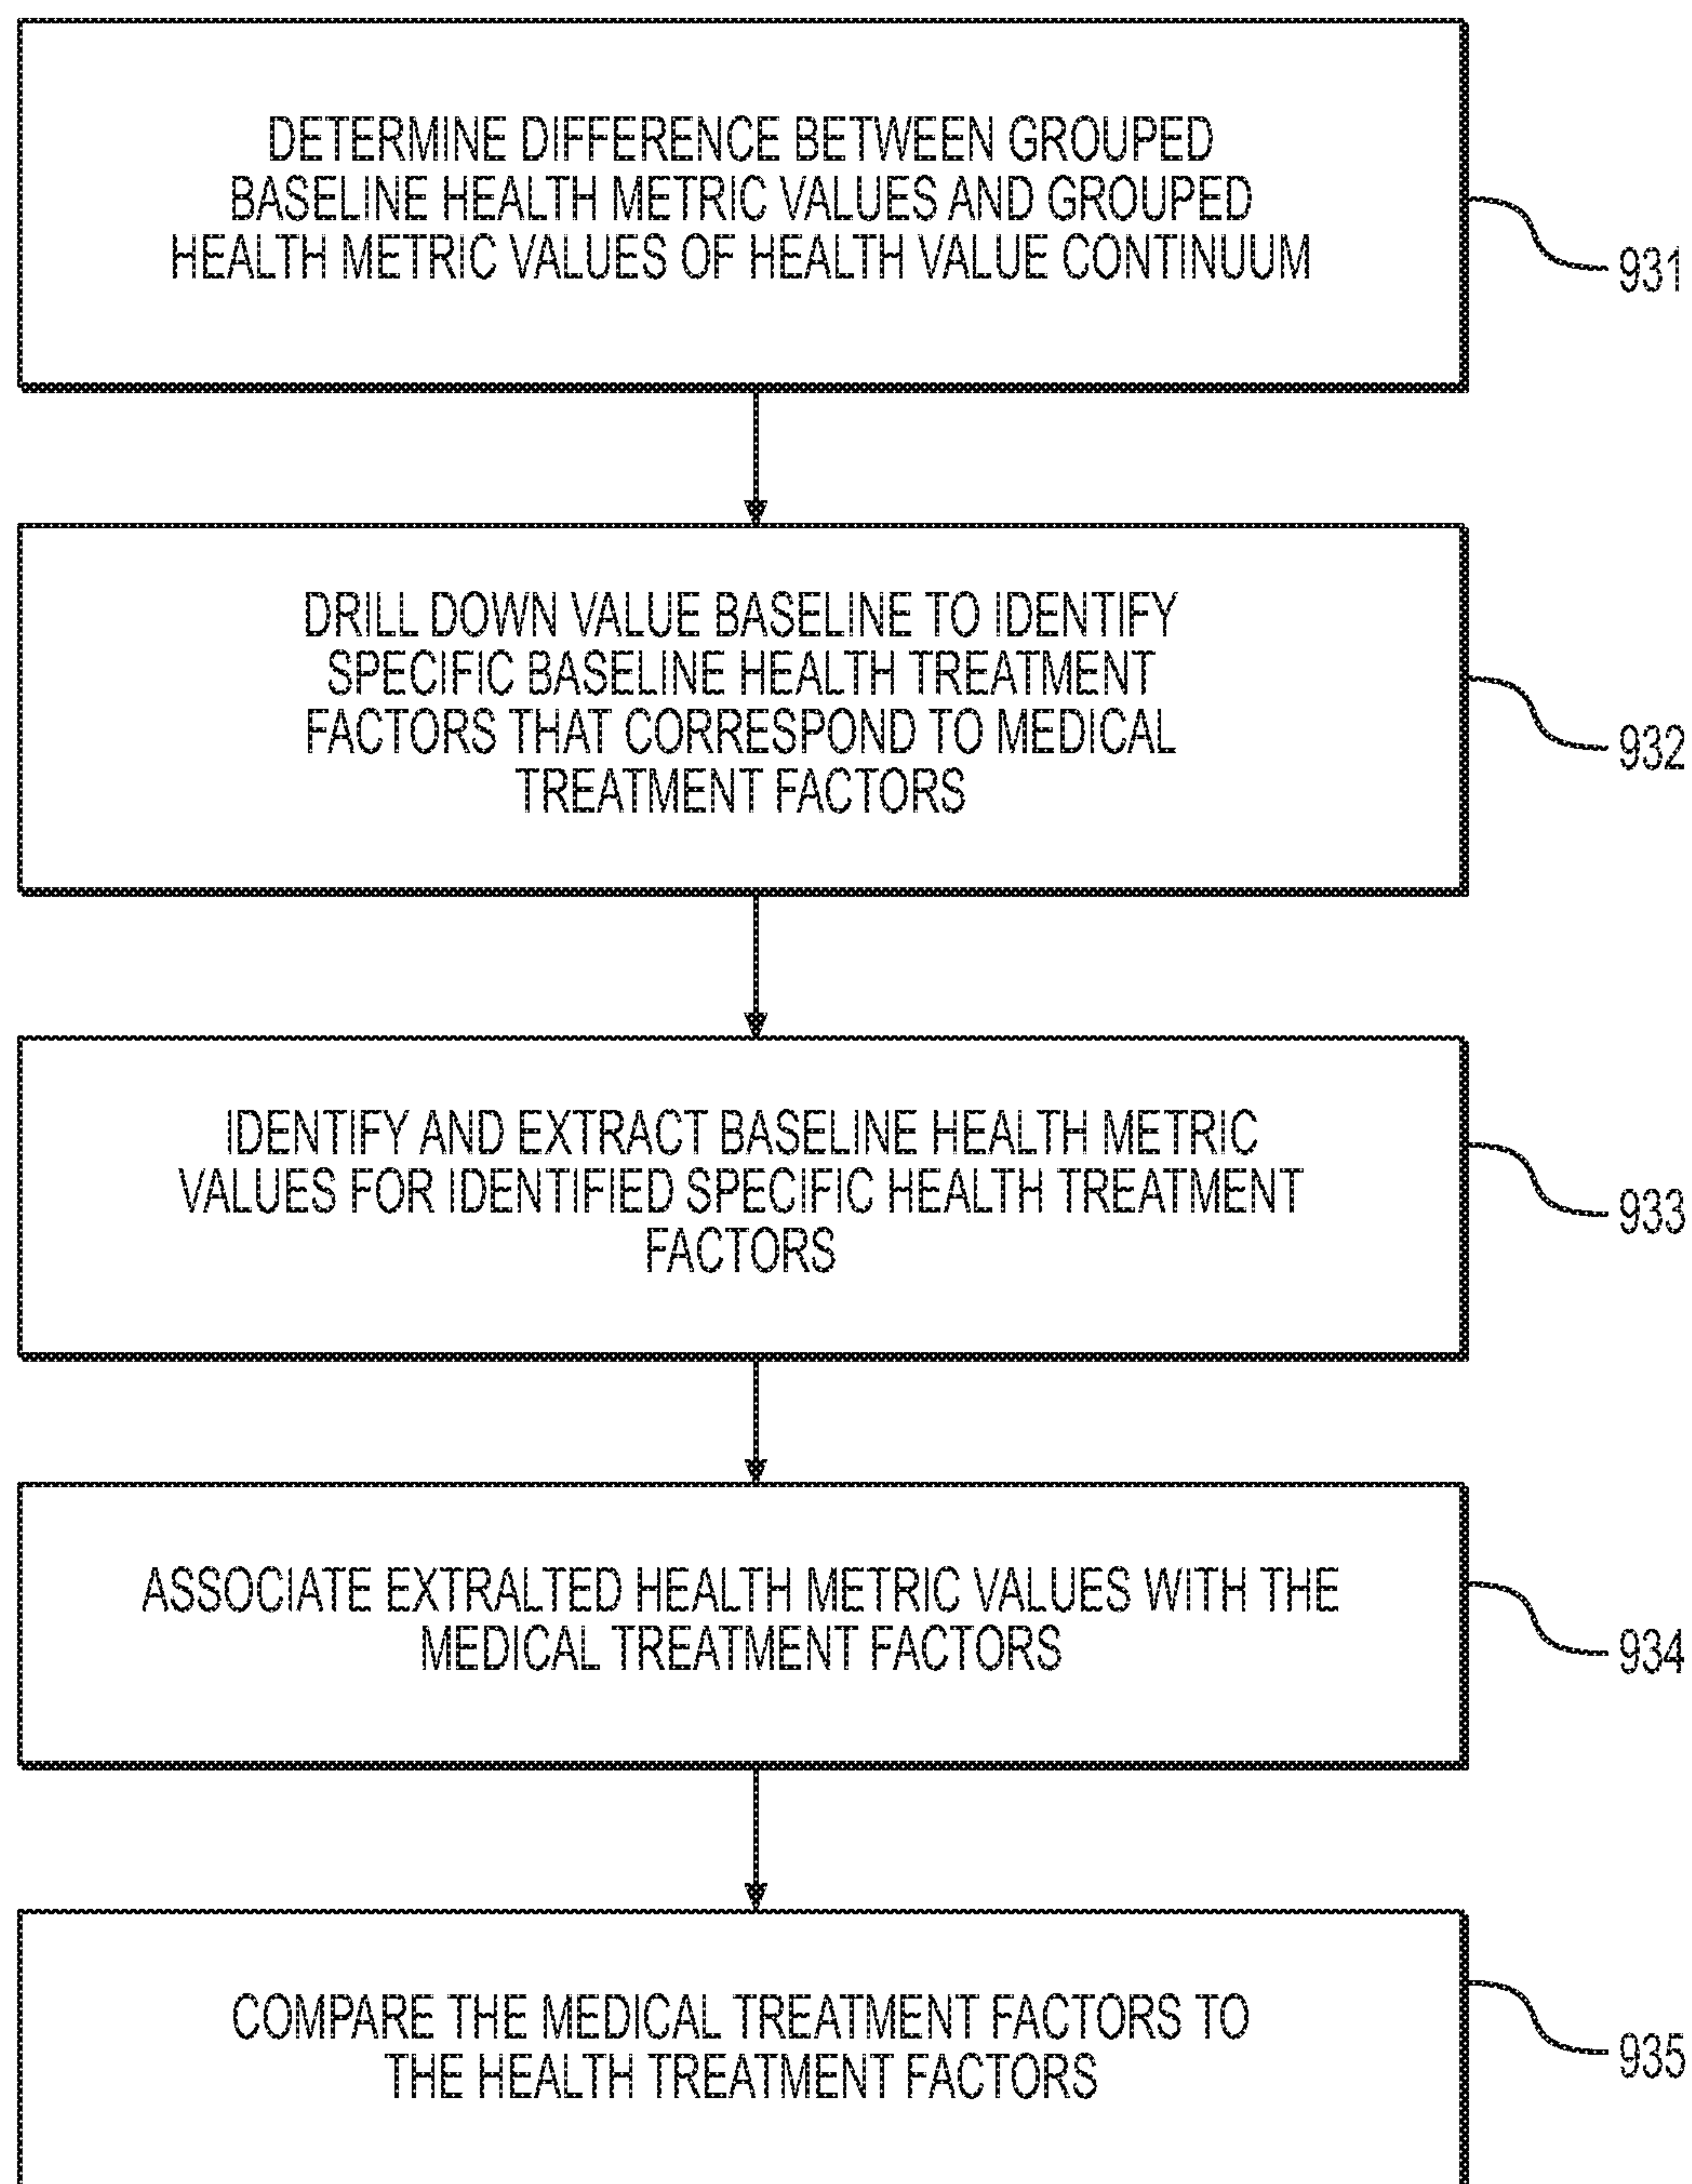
DETERMINE DIFFERENCE BETWEEN GROUPED BASELINE HEALTH METRIC VALUES AND GROUPED HEALTH METRIC VALUES OF HEALTH VALUE CONTINUUM

931

DRILL DOWN VALUE BASELINE TO IDENTIFY SPECIFIC BASELINE HEALTH TREATMENT FACTORS THAT CORRESPOND TO MEDICAL TREATMENT FACTORS

932

IDENTIFY AND EXTRACT BASELINE HEALTH METRIC VALUES FOR IDENTIFIED SPECIFIC HEALTH TREATMENT FACTORS

933

ASSOCIATE EXTRALTED HEALTH METRIC VALUES WITH THE MEDICAL TREATMENT FACTORS

934

COMPARE THE MEDICAL TREATMENT FACTORS TO THE HEALTH TREATMENT FACTORS

935